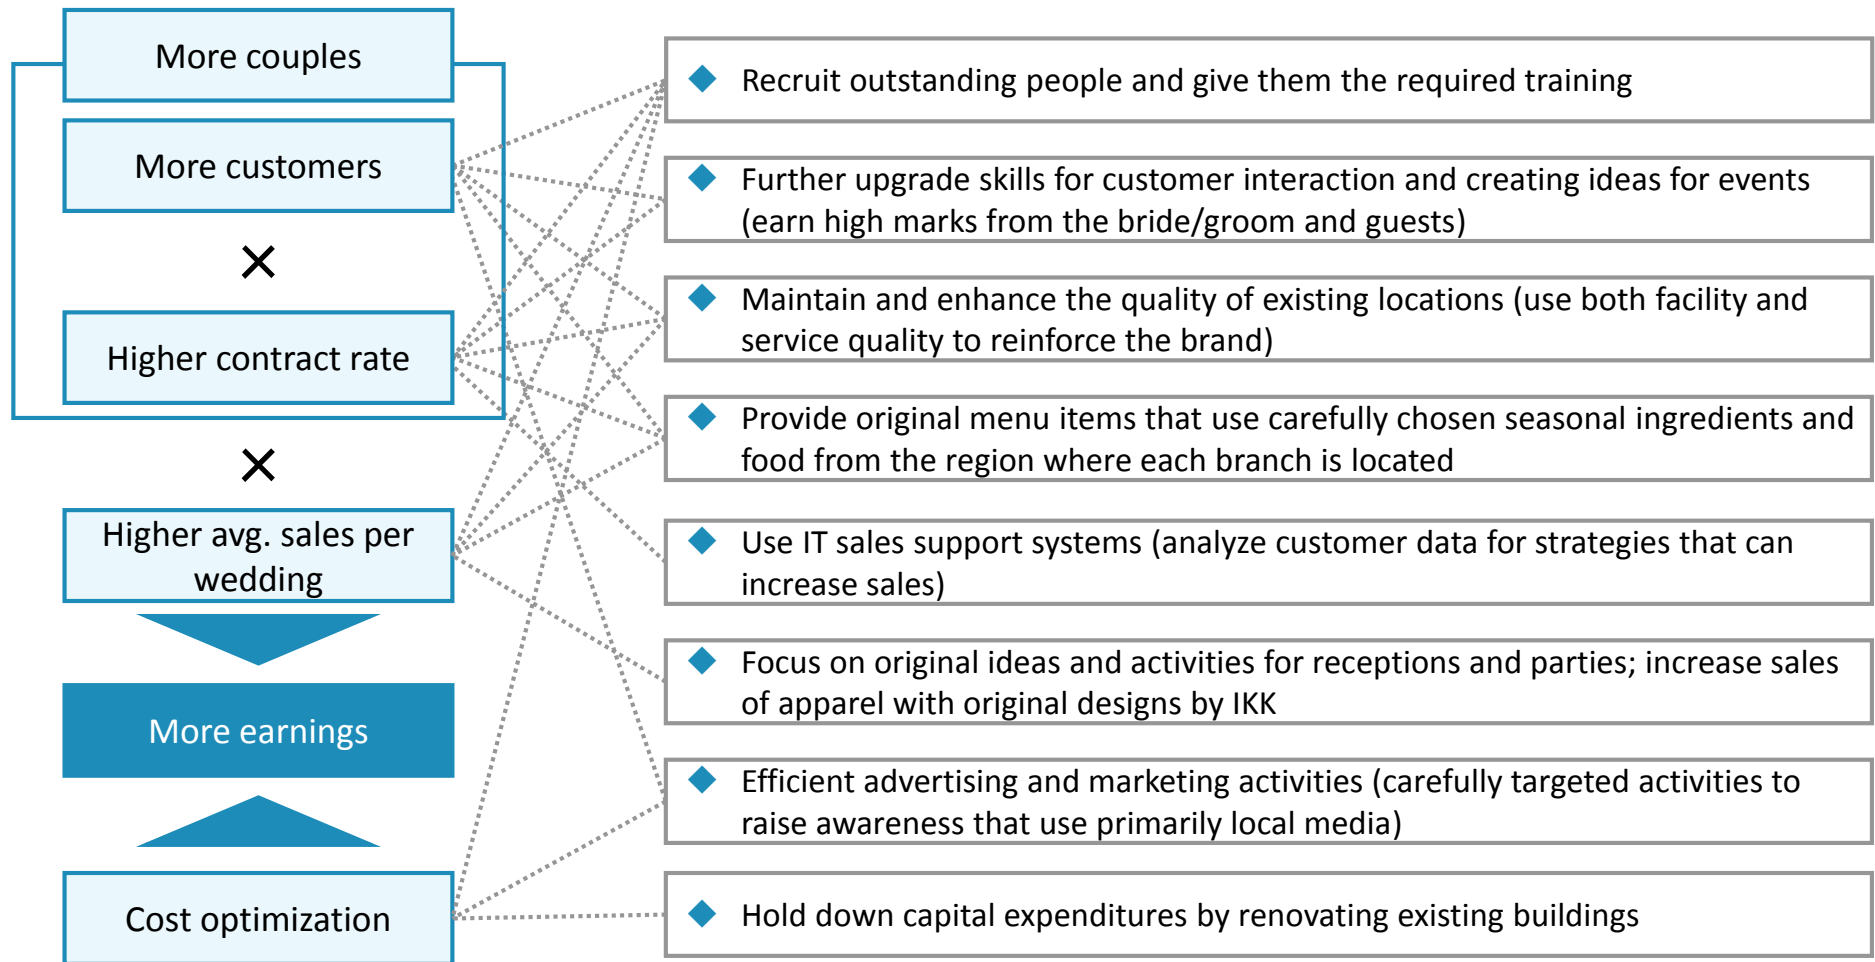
More couples

More customers

×

Higher contract rate

×

Higher avg. sales per wedding

More earnings

Cost optimization

Recruit outstanding people and give them the required training

Further upgrade skills for customer interaction and creating ideas for events (earn high marks from the bride/groom and guests)

Maintain and enhance the quality of existing locations (use both facility and service quality to reinforce the brand)

Provide original menu items that use carefully chosen seasonal ingredients and food from the region where each branch is located

Use IT sales support systems (analyze customer data for strategies that can increase sales)

Focus on original ideas and activities for receptions and parties; increase sales of apparel with original designs by IKK

Efficient advertising and marketing activities (carefully targeted activities to raise awareness that use primarily local media)

Hold down capital expenditures by renovating existing buildings